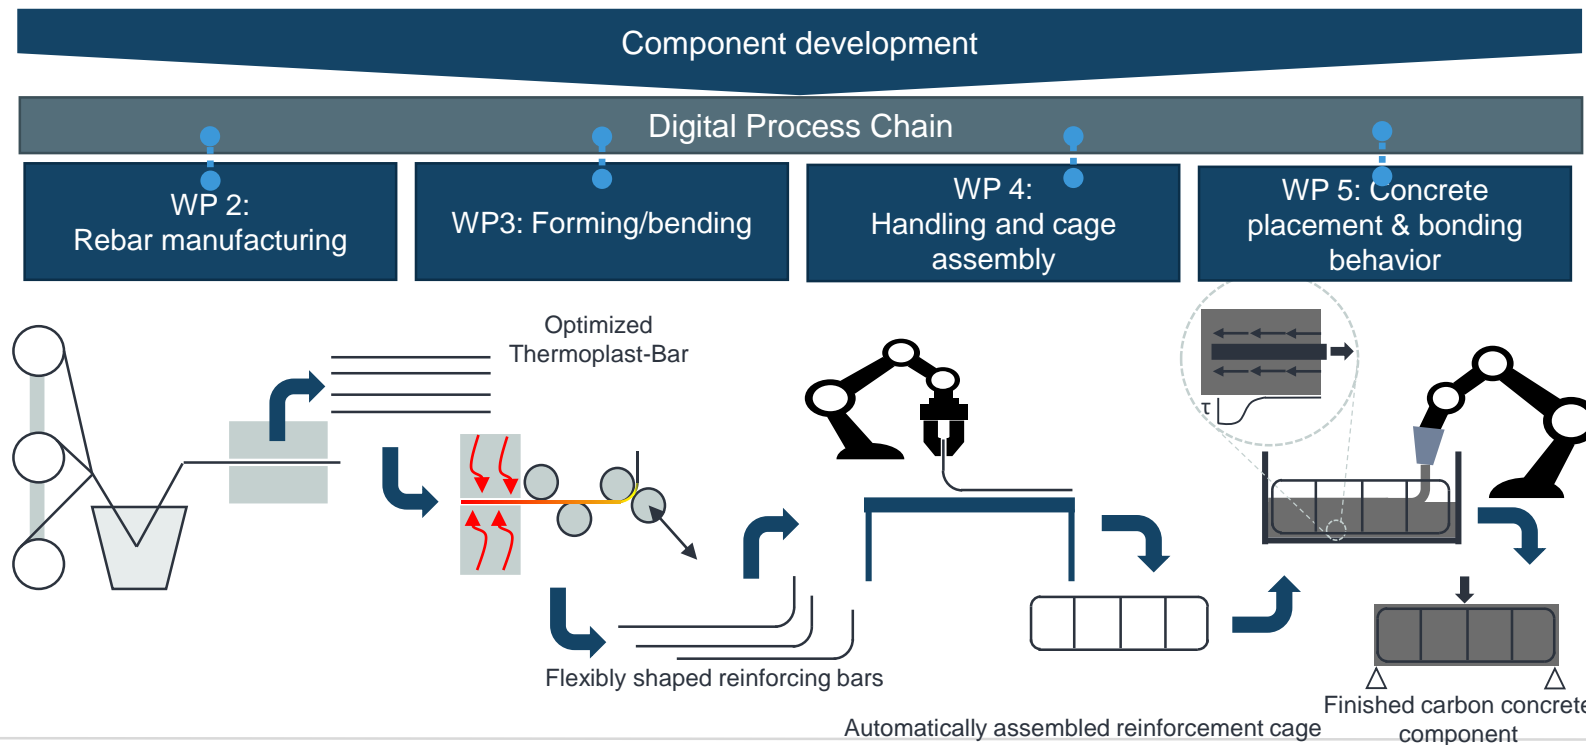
Component development

Digital Process Chain

WP 2:
Rebar manufacturing

WP3: Forming/bending

WP 4:
Handling and cage assembly

WP 5: Concrete placement & bonding behavior

Optimized Thermoplast-Bar

τ

Flexibly shaped reinforcing bars

Automatically assembled reinforcement cage

Finished carbon concrete component